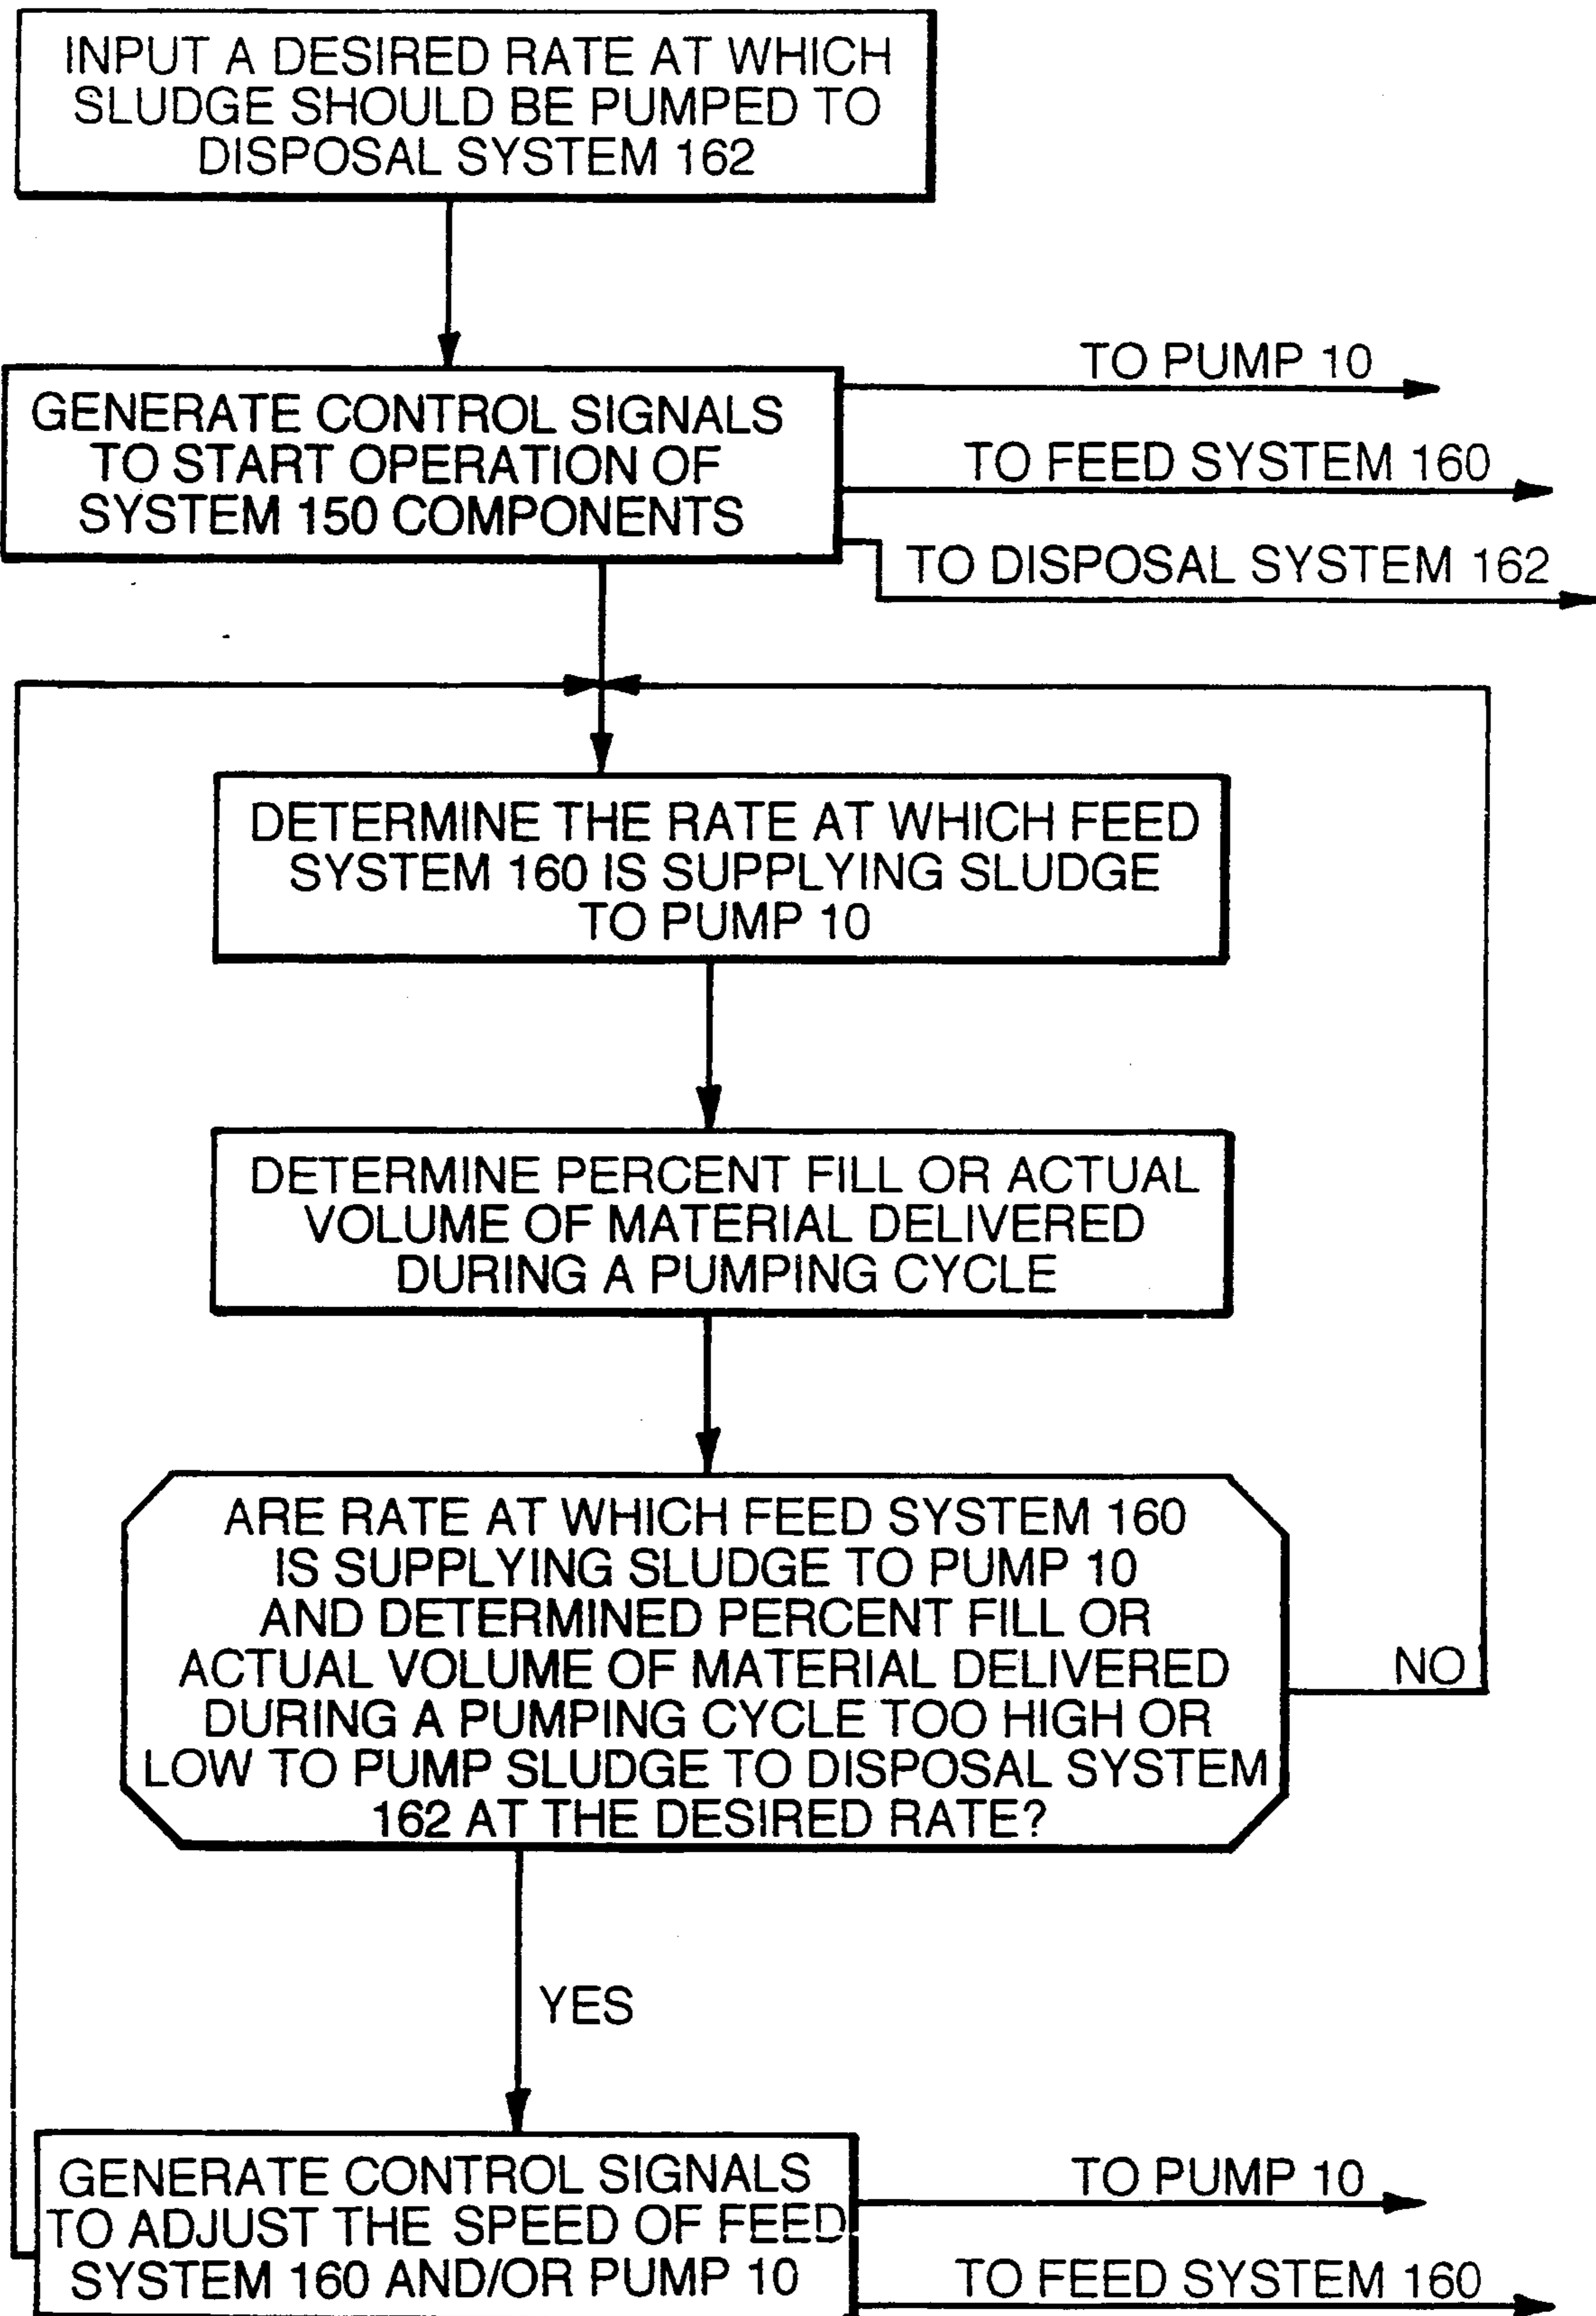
INPUT A DESIRED RATE AT WHICH SLUDGE SHOULD BE PUMPED TO DISPOSAL SYSTEM 162

GENERATE CONTROL SIGNALS TO START OPERATION OF SYSTEM 150 COMPONENTS

TO PUMP 10

TO FEED SYSTEM 160

TO DISPOSAL SYSTEM 162

DETERMINE THE RATE AT WHICH FEED SYSTEM 160 IS SUPPLYING SLUDGE TO PUMP 10

DETERMINE PERCENT FILL OR ACTUAL VOLUME OF MATERIAL DELIVERED DURING A PUMPING CYCLE

ARE RATE AT WHICH FEED SYSTEM 160 IS SUPPLYING SLUDGE TO PUMP 10 AND DETERMINED PERCENT FILL OR ACTUAL VOLUME OF MATERIAL DELIVERED DURING A PUMPING CYCLE TOO HIGH OR LOW TO PUMP SLUDGE TO DISPOSAL SYSTEM 162 AT THE DESIRED RATE?

NO

YES

GENERATE CONTROL SIGNALS TO ADJUST THE SPEED OF FEED SYSTEM 160 AND/OR PUMP 10

TO PUMP 10

TO FEED SYSTEM 160